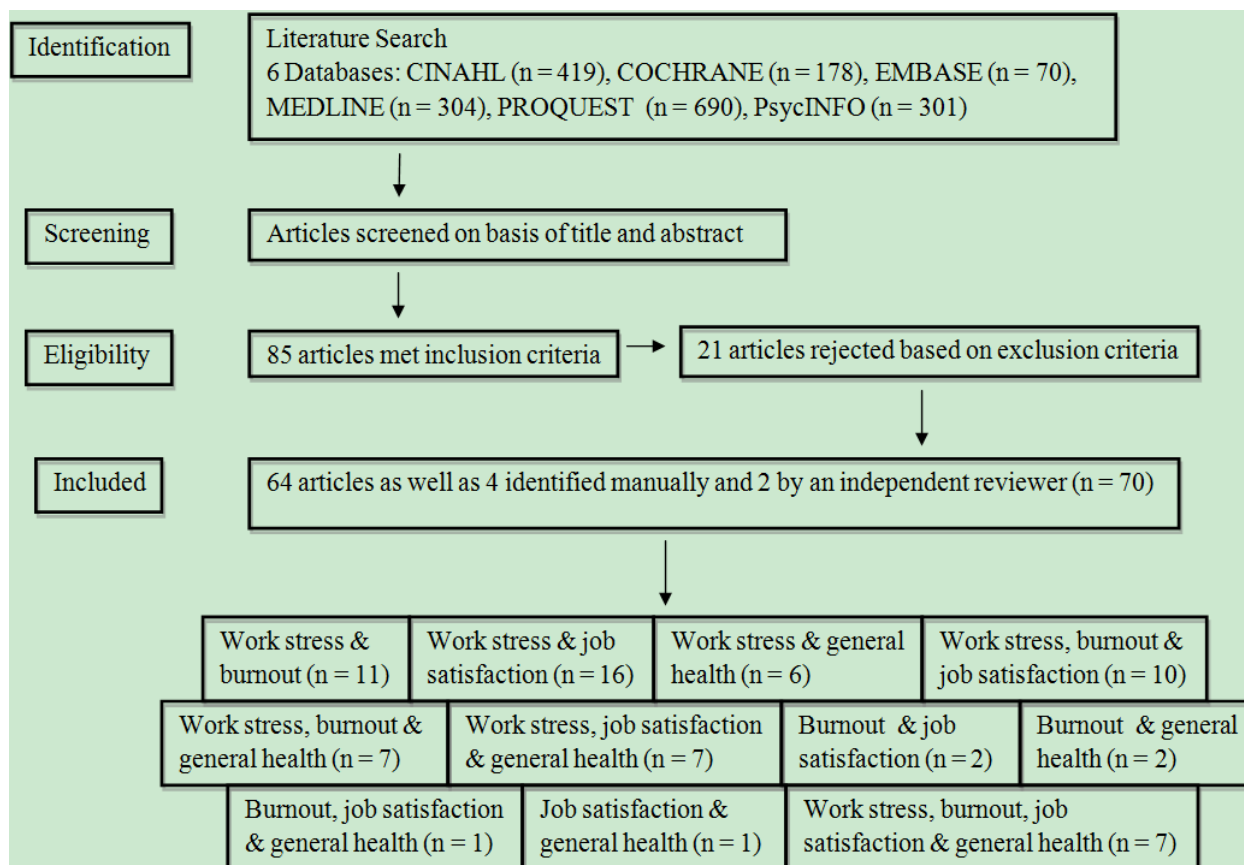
Identification

Literature Search
6 Databases: CINAHL (n = 419), COCHRANE (n = 178), EMBASE (n = 70), MEDLINE (n = 304), PROQUEST (n = 690), PsycINFO (n = 301)

Screening

Articles screened on basis of title and abstract

Eligibility

85 articles met inclusion criteria

21 articles rejected based on exclusion criteria

Included

64 articles as well as 4 identified manually and 2 by an independent reviewer (n = 70)

Work stress & burnout (n = 11)

Work stress & job satisfaction (n = 16)

Work stress & general health (n = 6)

Work stress, burnout & job satisfaction (n = 10)

Work stress, burnout & general health (n = 7)

Work stress, job satisfaction & general health (n = 7)

Burnout & job satisfaction (n = 2)

Burnout & general health (n = 2)

Burnout, job satisfaction & general health (n = 1)

Job satisfaction & general health (n = 1)

Work stress, burnout, job satisfaction & general health (n = 7)